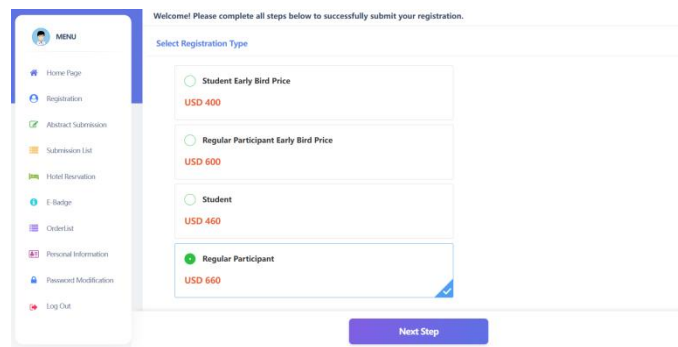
MENU

Home Page

Registration

Abstract Submission

Submission List

Hotel Resrvation

E-Badge

OrderList

Personal Information

Password Modification

Log Out

Welcome! Please complete all steps below to successfully submit your registration.

Select Registration Type

Student Early Bird Price
USD 400

Regular Participant Early Bird Price
USD 600

Student
USD 460

Regular Participant
USD 660

Next Step